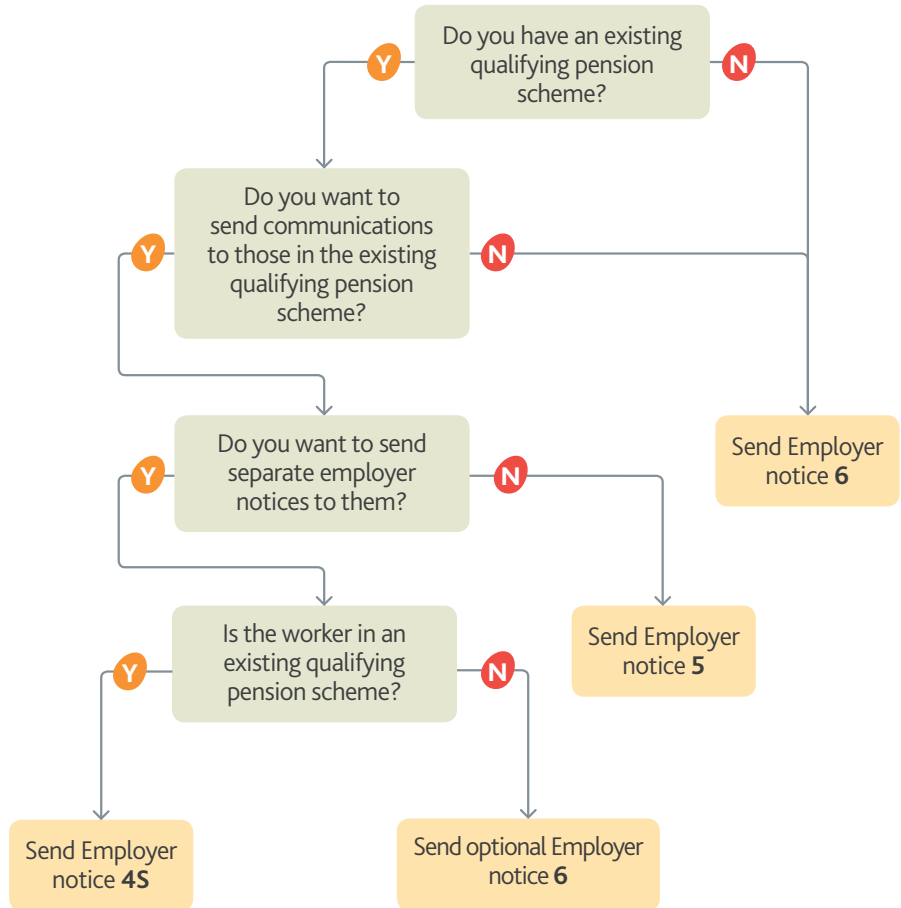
Do you have an existing qualifying pension scheme?

Y

N

Do you want to send communications to those in the existing qualifying pension scheme?

Y

N

Send Employer notice **6**

Do you want to send separate employer notices to them?

Y

N

Send Employer notice **5**

Is the worker in an existing qualifying pension scheme?

Y

N

Send Employer notice **4S**

Send optional Employer notice **6**